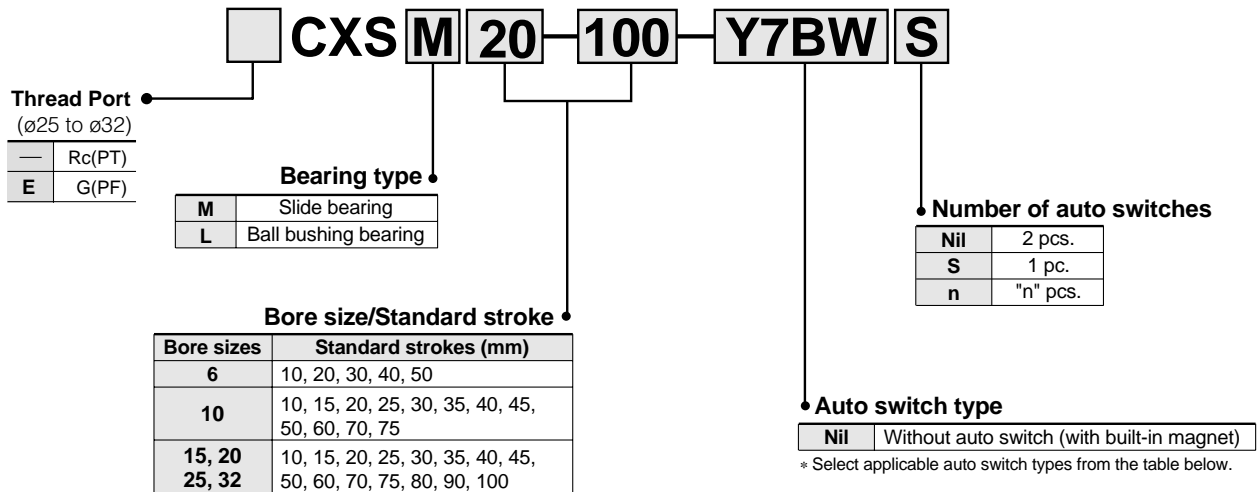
CXS M 20 - 100 - Y7BW S

Thread Port
(ø25 to ø32)

| — | Rc(PT) |
|---|---|
| E | G(PF) |

Bearing type

| M | Slide bearing |
|---|---|
| L | Ball bushing bearing |

Number of auto switches

| Nil | 2 pcs. |
|---|---|
| S | 1 pc. |
| n | "n" pcs. |

Bore size/Standard stroke

| Bore sizes | Standard strokes (mm) |
|---|---|
| 6 | 10, 20, 30, 40, 50 |
| 10 | 10, 15, 20, 25, 30, 35, 40, 45, 50, 60, 70, 75 |
| 15, 20 25, 32 | 10, 15, 20, 25, 30, 35, 40, 45, 50, 60, 70, 75, 80, 90, 100 |

Auto switch type

| Nil | Without auto switch (with built-in magnet) |
|---|---|

∗ Select applicable auto switch types from the table below.